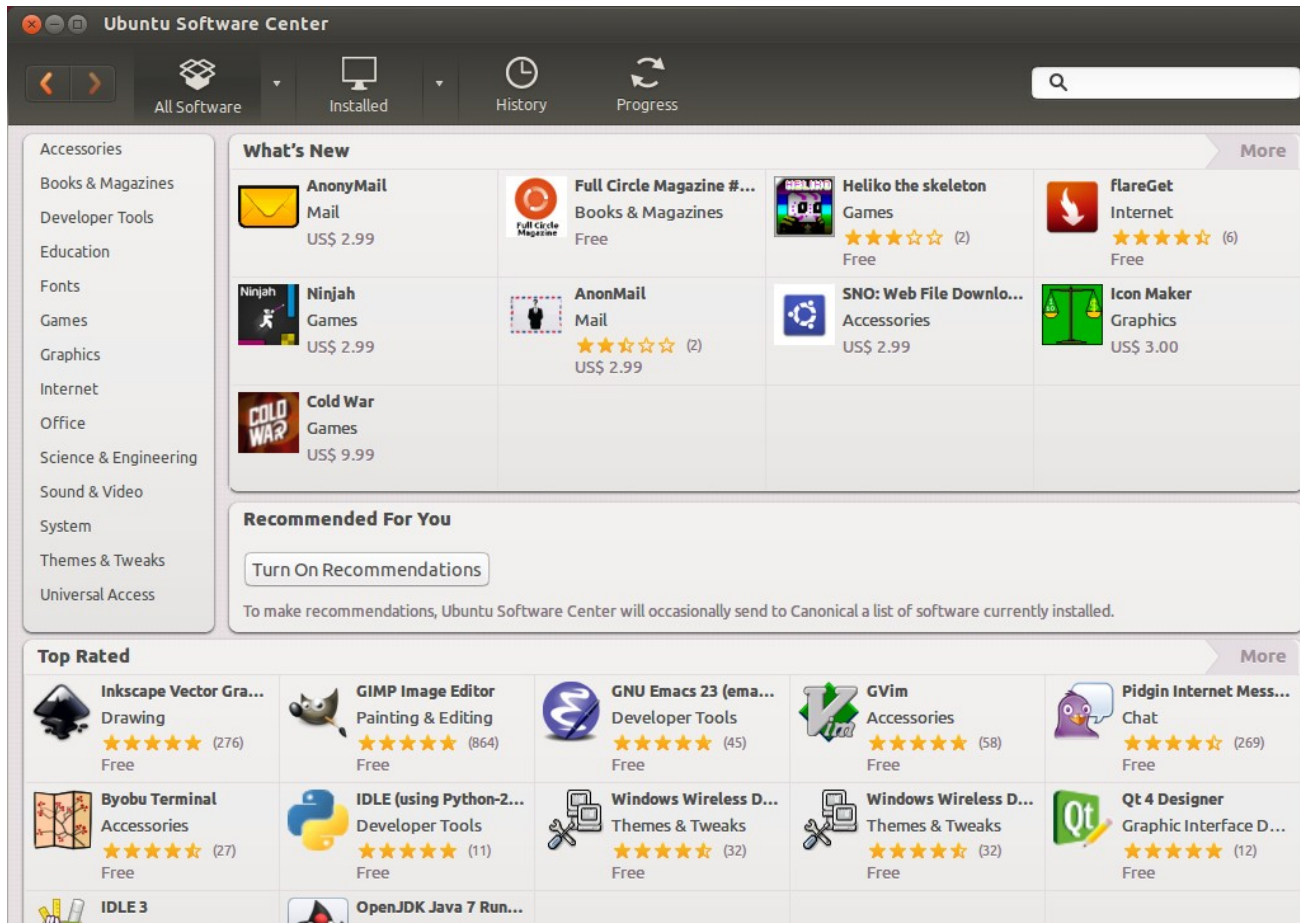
Ubuntu Software Center

All Software

Installed

History

Progress

Accessories
Books & Magazines
Developer Tools
Education
Fonts
Games
Graphics
Internet
Office
Science & Engineering
Sound & Video
System
Themes & Tweaks
Universal Access

What's New

More

AnonyMail
Mail
US$ 2.99

Full Circle Magazine #...
Books & Magazines
Free

Heliko the skeleton
Games
★★★☆☆ (2)
Free

flareGet
Internet
★★★★☆ (6)
Free

Ninjah
Games
US$ 2.99

AnonMail
Mail
★★☆☆☆ (2)
US$ 2.99

SNO: Web File Downlo...
Accessories
US$ 2.99

Icon Maker
Graphics
US$ 3.00

Cold War
Games
US$ 9.99

Recommended For You

Turn On Recommendations

To make recommendations, Ubuntu Software Center will occasionally send to Canonical a list of software currently installed.

Top Rated

More

Inkscape Vector Gra...
Drawing
★★★★★ (276)
Free

GIMP Image Editor
Painting & Editing
★★★★★ (864)
Free

GNU Emacs 23 (ema...
Developer Tools
★★★★★ (45)
Free

GVim
Accessories
★★★★★ (58)
Free

Pidgin Internet Mess...
Chat
★★★★☆ (269)
Free

Byobu Terminal
Accessories
★★★★☆ (27)
Free

IDLE (using Python-2...
Developer Tools
★★★★★ (11)
Free

Windows Wireless D...
Themes & Tweaks
★★★★☆ (32)
Free

Windows Wireless D...
Themes & Tweaks
★★★★☆ (32)
Free

Qt 4 Designer
Graphic Interface D...
★★★★★ (12)
Free

IDLE 3

OpenJDK Java 7 Run...